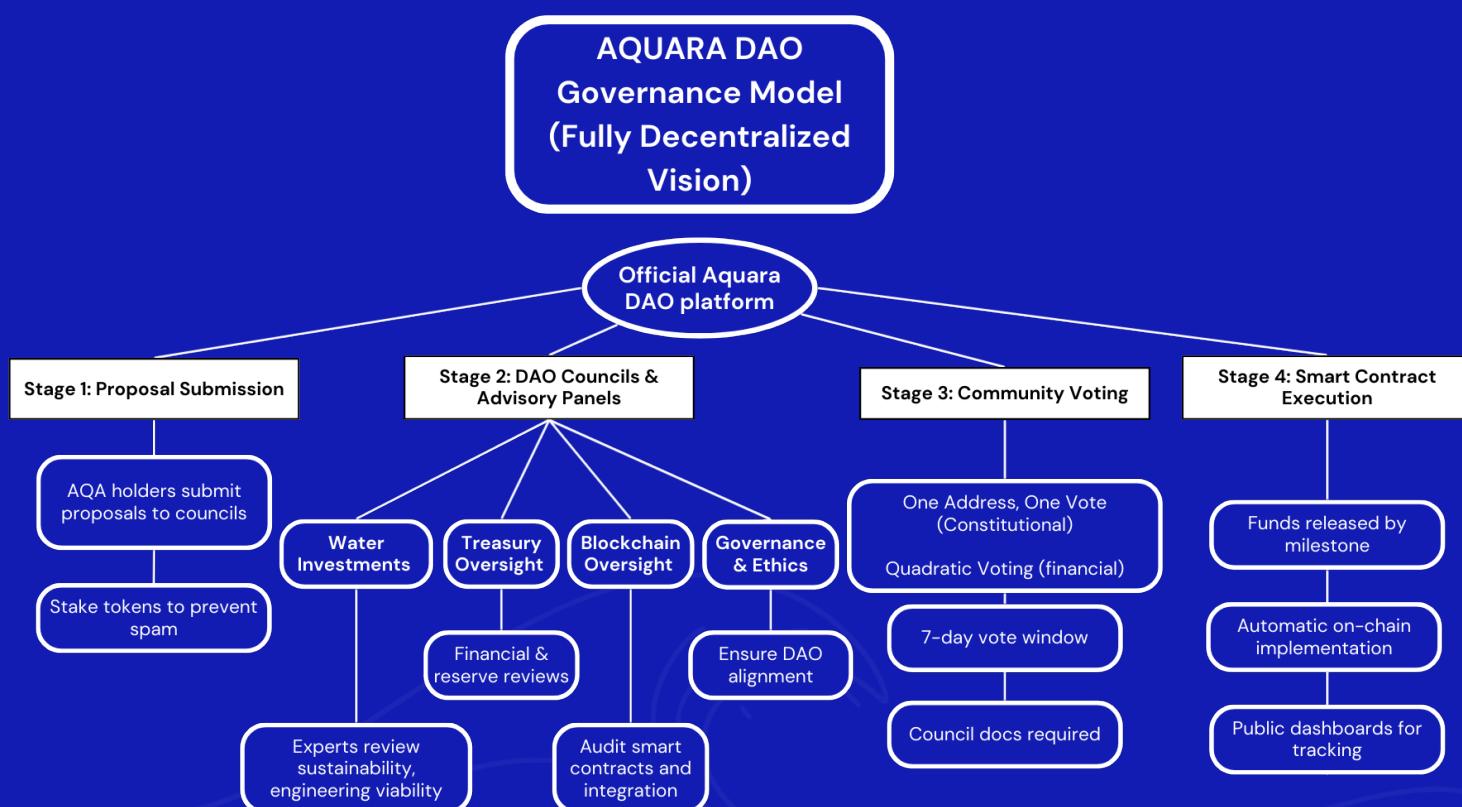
AQUARA DAO Governance Model (Fully Decentralized Vision)

Official Aquara DAO platform

Stage 1: Proposal Submission

AQA holders submit proposals to councils

Stake tokens to prevent spam

Stage 2: DAO Councils & Advisory Panels

Water Investments

Experts review sustainability, engineering viability

Treasury Oversight

Financial & reserve reviews

Blockchain Oversight

Audit smart contracts and integration

Governance & Ethics

Ensure DAO alignment

Stage 3: Community Voting

One Address, One Vote (Constitutional)

Quadratic Voting (financial)

7-day vote window

Council docs required

Stage 4: Smart Contract Execution

Funds released by milestone

Automatic on-chain implementation

Public dashboards for tracking